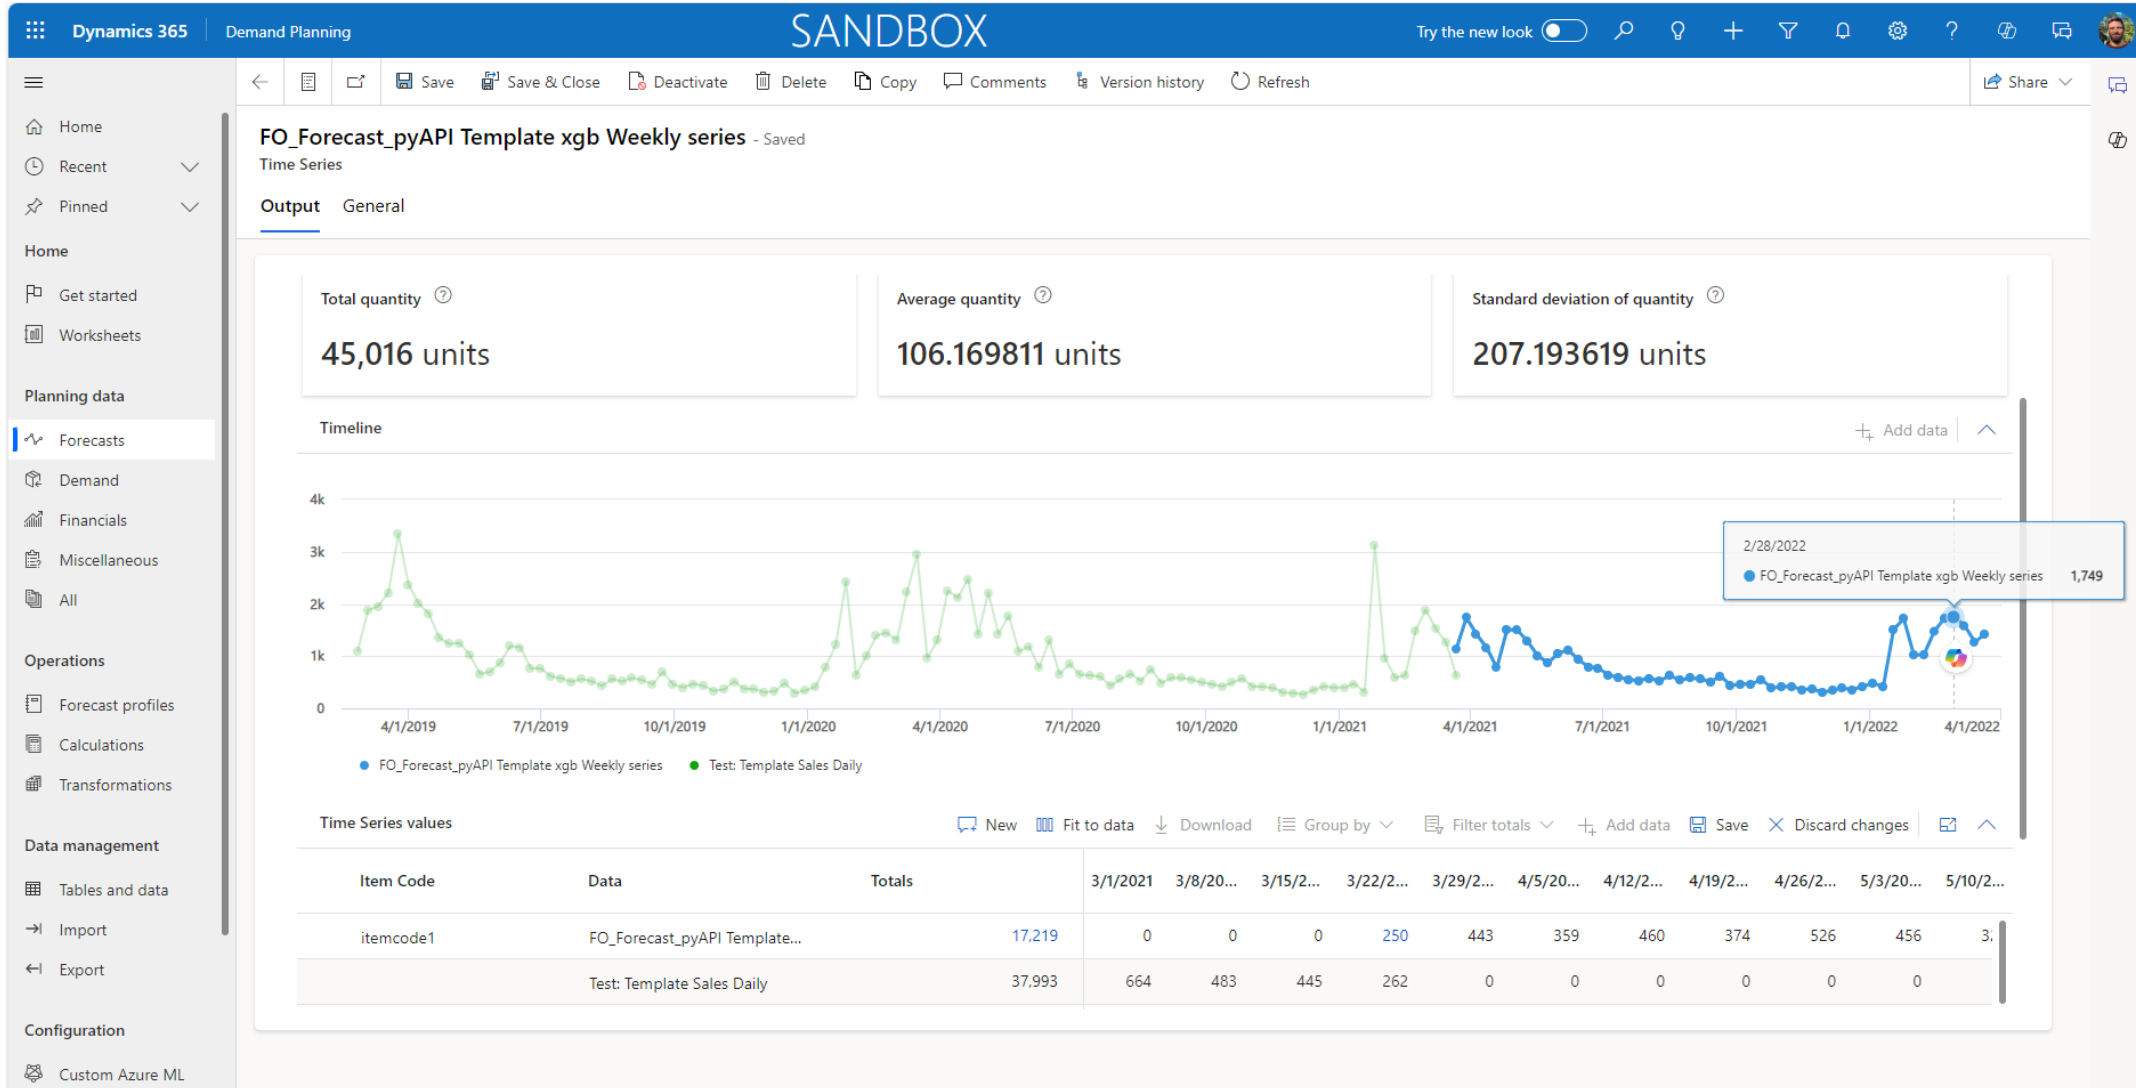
Dynamics 365 | Demand Planning SANDBOX Try the new look

Save | Save & Close | Deactivate | Delete | Copy | Comments | Version history | Refresh | Share

Home
Recent
Pinned

Home
Get started
Worksheets

Planning data
Forecasts
Demand
Financials
Miscellaneous
All

Operations
Forecast profiles
Calculations
Transformations

Data management
Tables and data
Import
Export

Configuration
Custom Azure ML

FO_Forecast_pyAPI Template xgb Weekly series - Saved
Time Series

Output General

Total quantity
45,016 units

Average quantity
106.169811 units

Standard deviation of quantity
207.193619 units

Timeline
Add data

4k
3k
2k
1k
0
4/1/2019 7/1/2019 10/1/2019 1/1/2020 4/1/2020 7/1/2020 10/1/2020 1/1/2021 4/1/2021 7/1/2021 10/1/2021 1/1/2022 4/1/2022

2/28/2022
FO_Forecast_pyAPI Template xgb Weekly series 1,749

FO_Forecast_pyAPI Template xgb Weekly series
Test: Template Sales Daily

Time Series values
New | Fit to data | Download | Group by | Filter totals | Add data | Save | Discard changes

| Item Code | Data | Totals | 3/1/2021 | 3/8/20... | 3/15/2... | 3/22/2... | 3/29/2... | 4/5/20... | 4/12/2... | 4/19/2... | 4/26/2... | 5/3/20... | 5/10/2... |
|---|---|---|---|---|---|---|---|---|---|---|---|---|---|
| itemcode1 | FO_Forecast_pyAPI Template... | 17,219 | 0 | 0 | 0 | 250 | 443 | 359 | 460 | 374 | 526 | 456 | 3. |
| | Test: Template Sales Daily | 37,993 | 664 | 483 | 445 | 262 | 0 | 0 | 0 | 0 | 0 | 0 | |